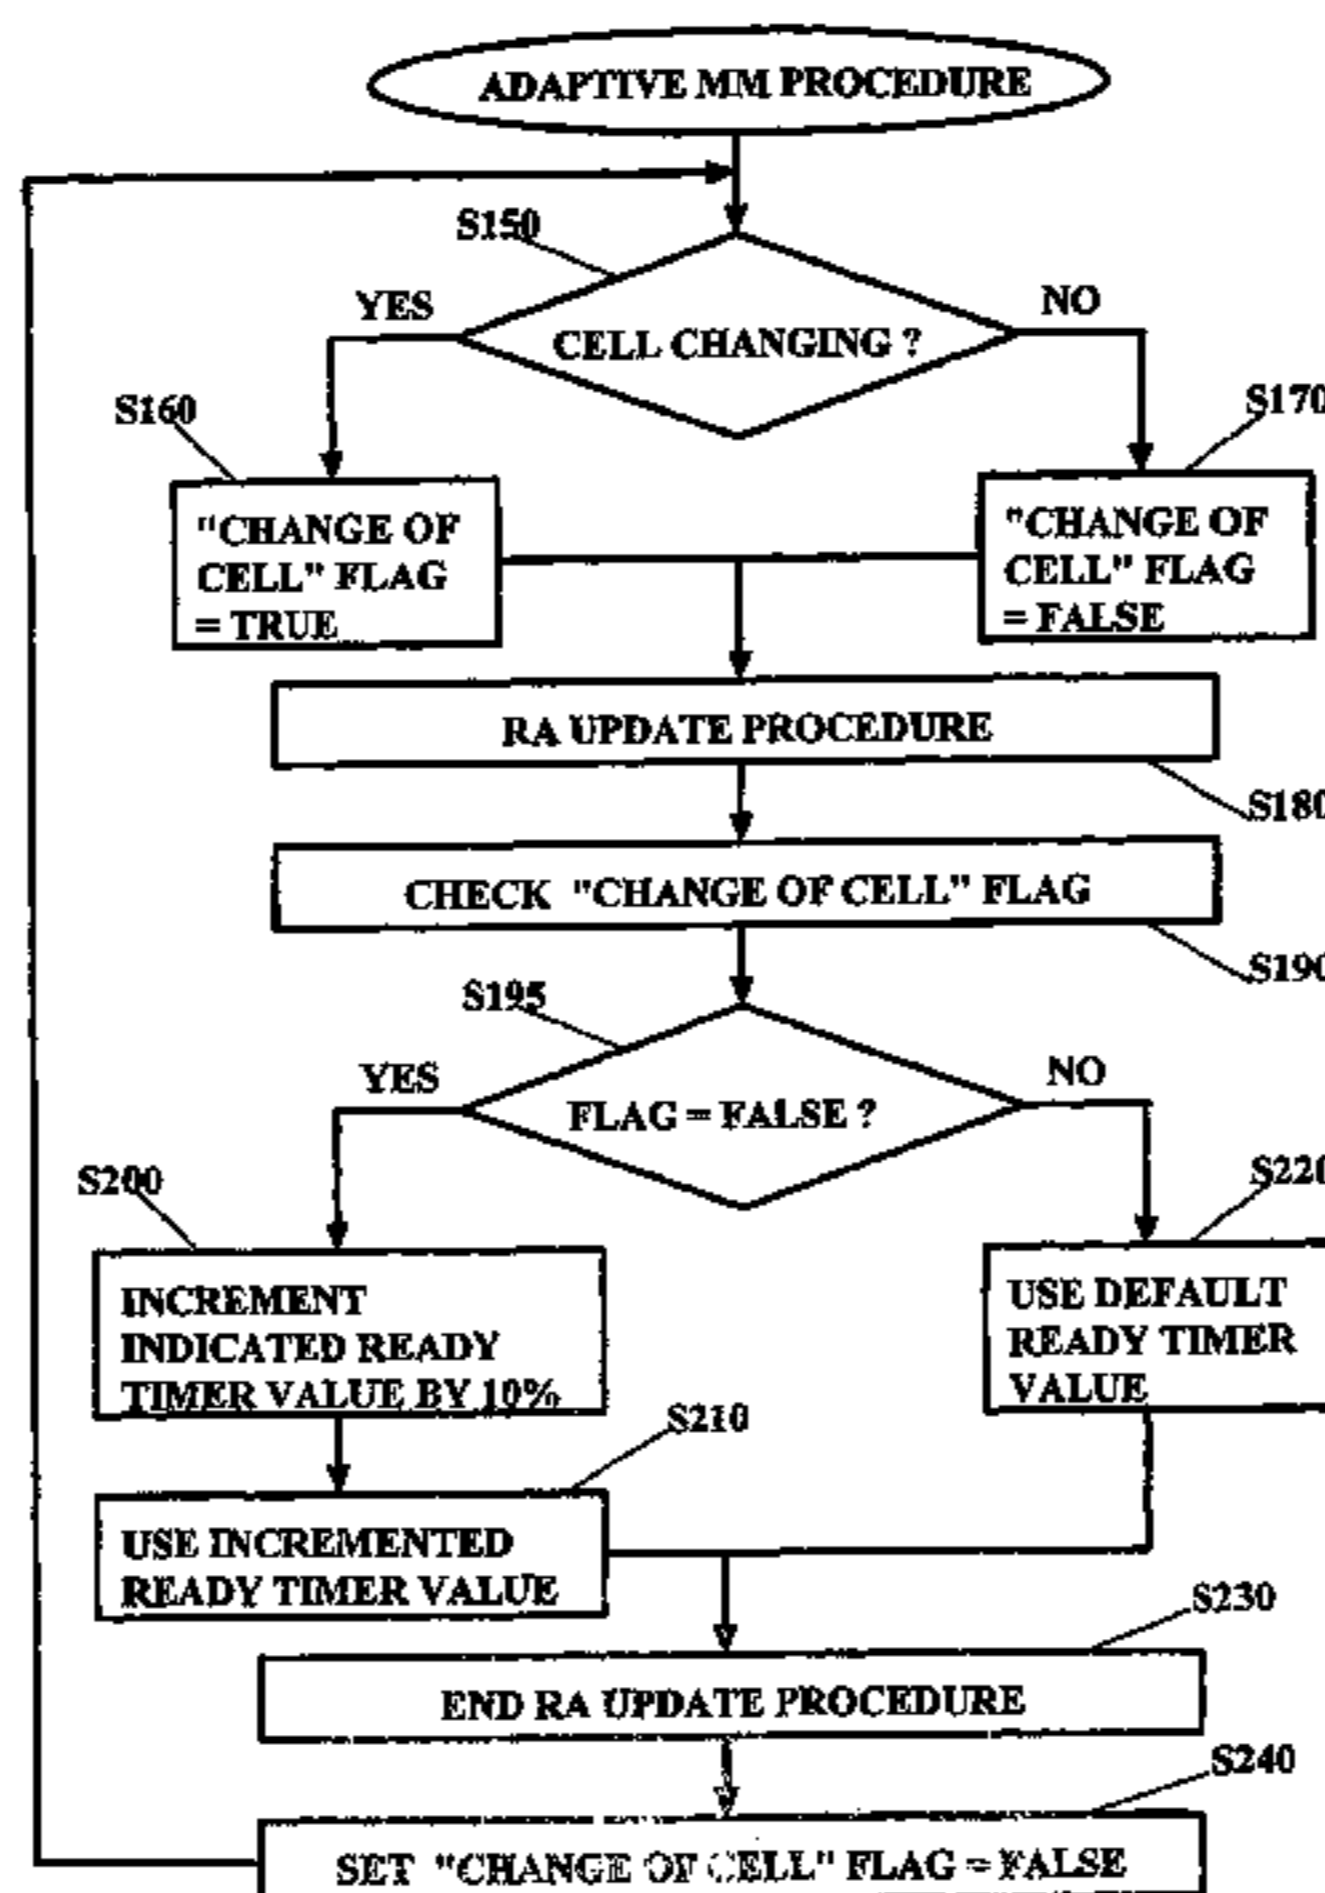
ADAPTIVE MM PROCEDURE

S150

CELL CHANGING ?

YES

NO

S160

"CHANGE OF CELL" FLAG = TRUE

S170

"CHANGE OF CELL" FLAG = FALSE

RA UPDATE PROCEDURE

S180

CHECK "CHANGE OF CELL" FLAG

S190

S195

FLAG = FALSE ?

YES

NO

S200

INCREMENT INDICATED READY TIMER VALUE BY 10%

S220

USE DEFAULT READY TIMER VALUE

S210

USE INCREMENTED READY TIMER VALUE

S230

END RA UPDATE PROCEDURE

S240

SET "CHANGE OF CELL" FLAG = FALSE